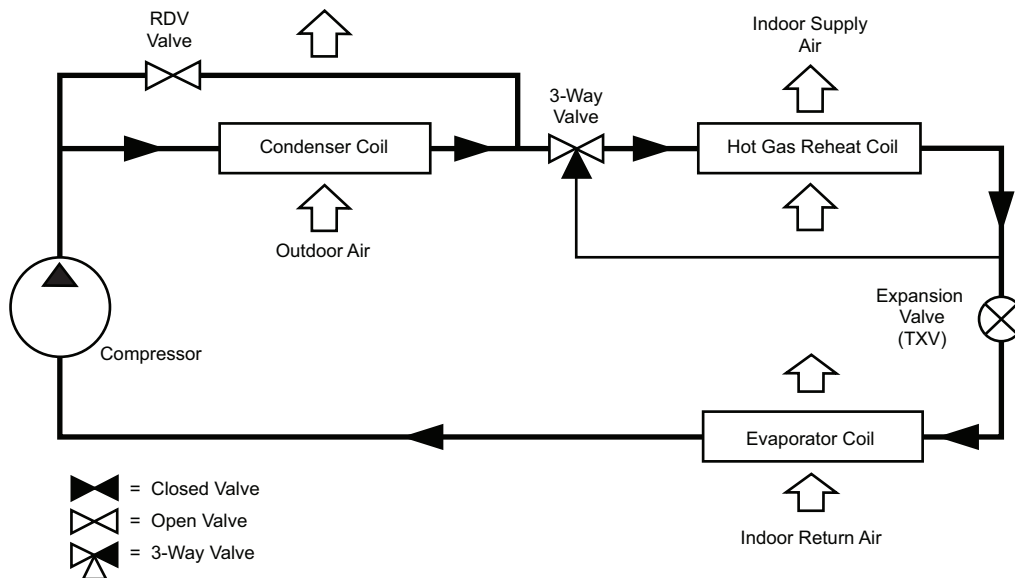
RDV Valve

Indoor Supply Air

3-Way Valve

Condenser Coil

Hot Gas Reheat Coil

Outdoor Air

Expansion Valve (TXV)

Compressor

Evaporator Coil

= Closed Valve

= Open Valve

= 3-Way Valve

Indoor Return Air